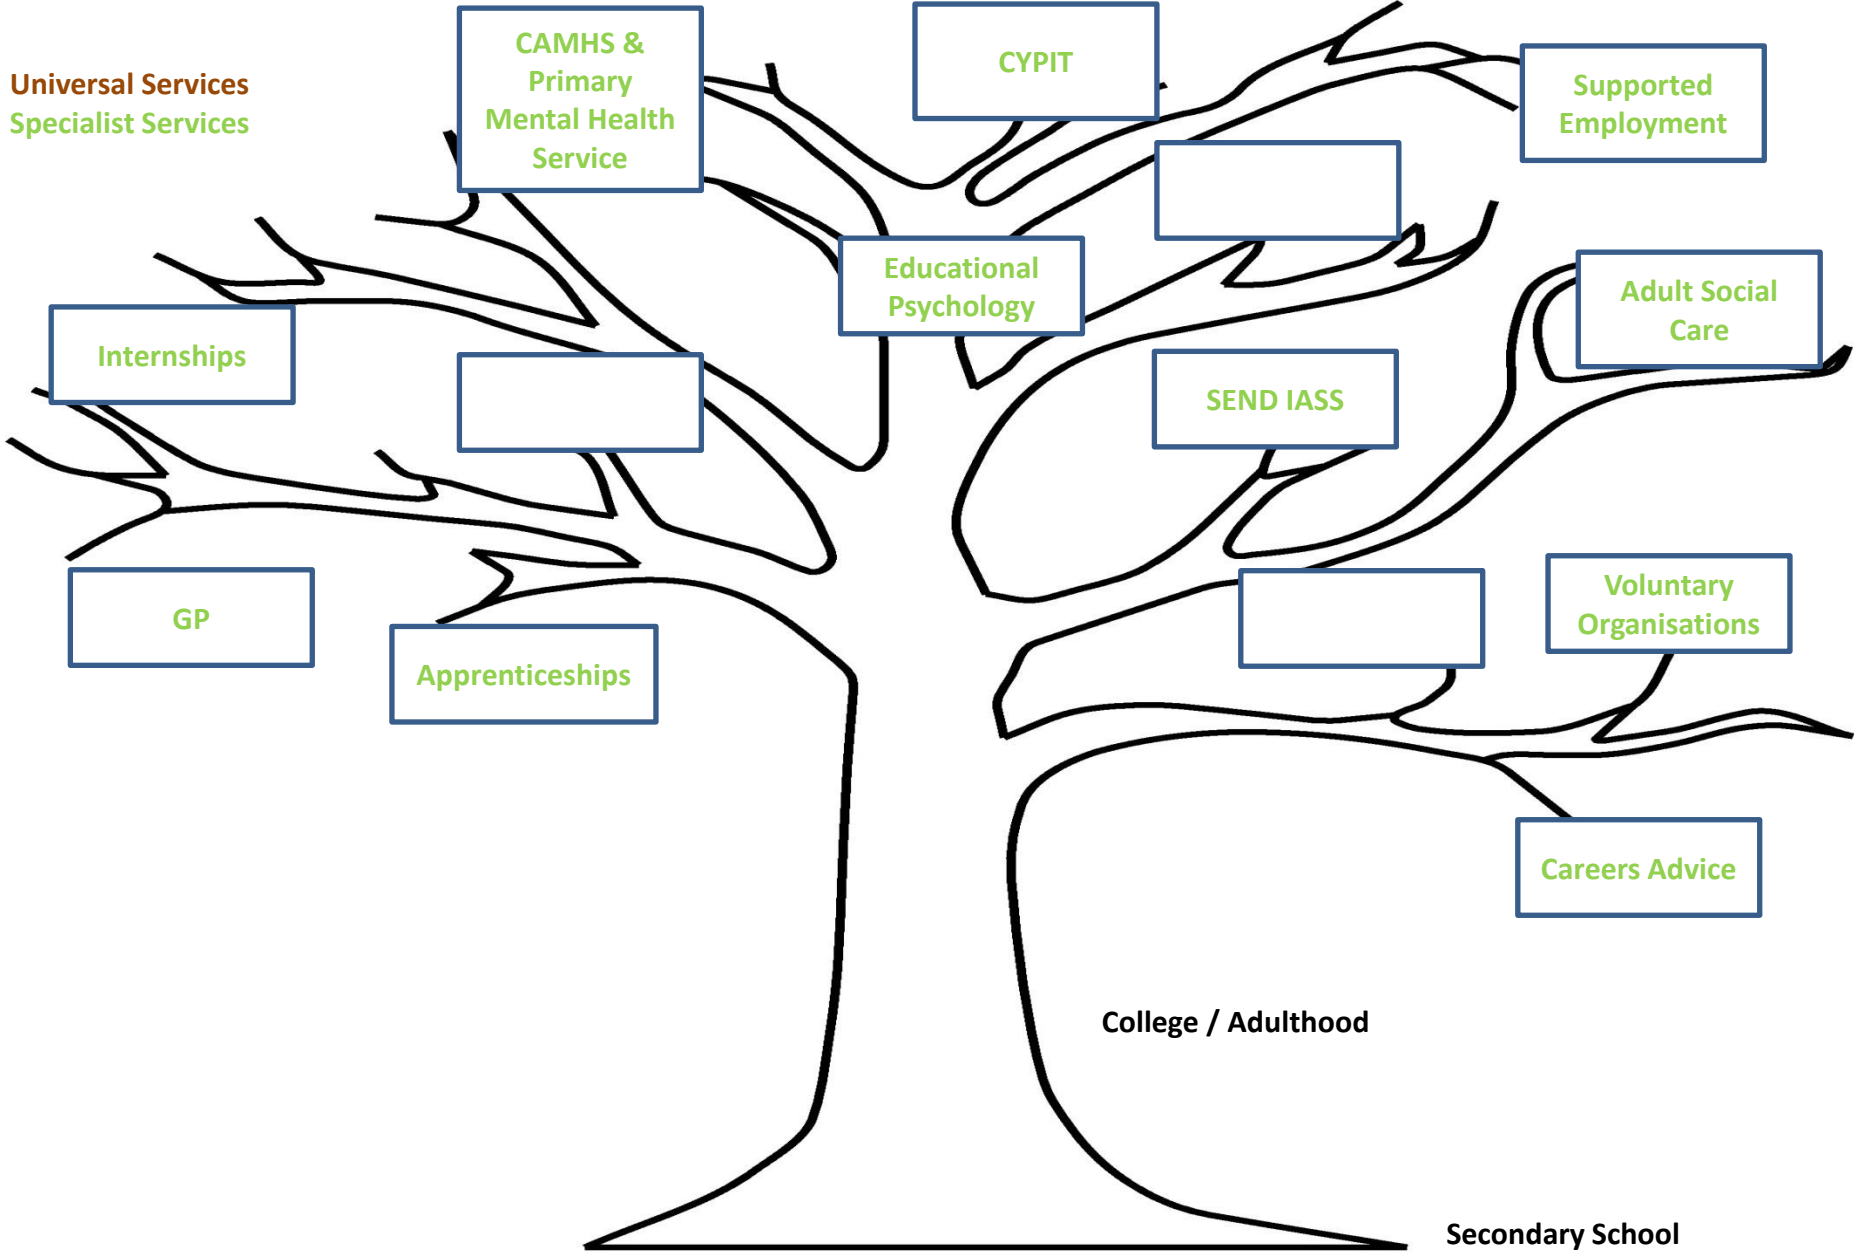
Universal Services
Specialist Services

CAMHS & Primary Mental Health Service

CYPIT

Supported Employment

Educational Psychology

Adult Social Care

Internships

SEND IASS

GP

Apprenticeships

Voluntary Organisations

Careers Advice

College / Adulthood

Secondary School